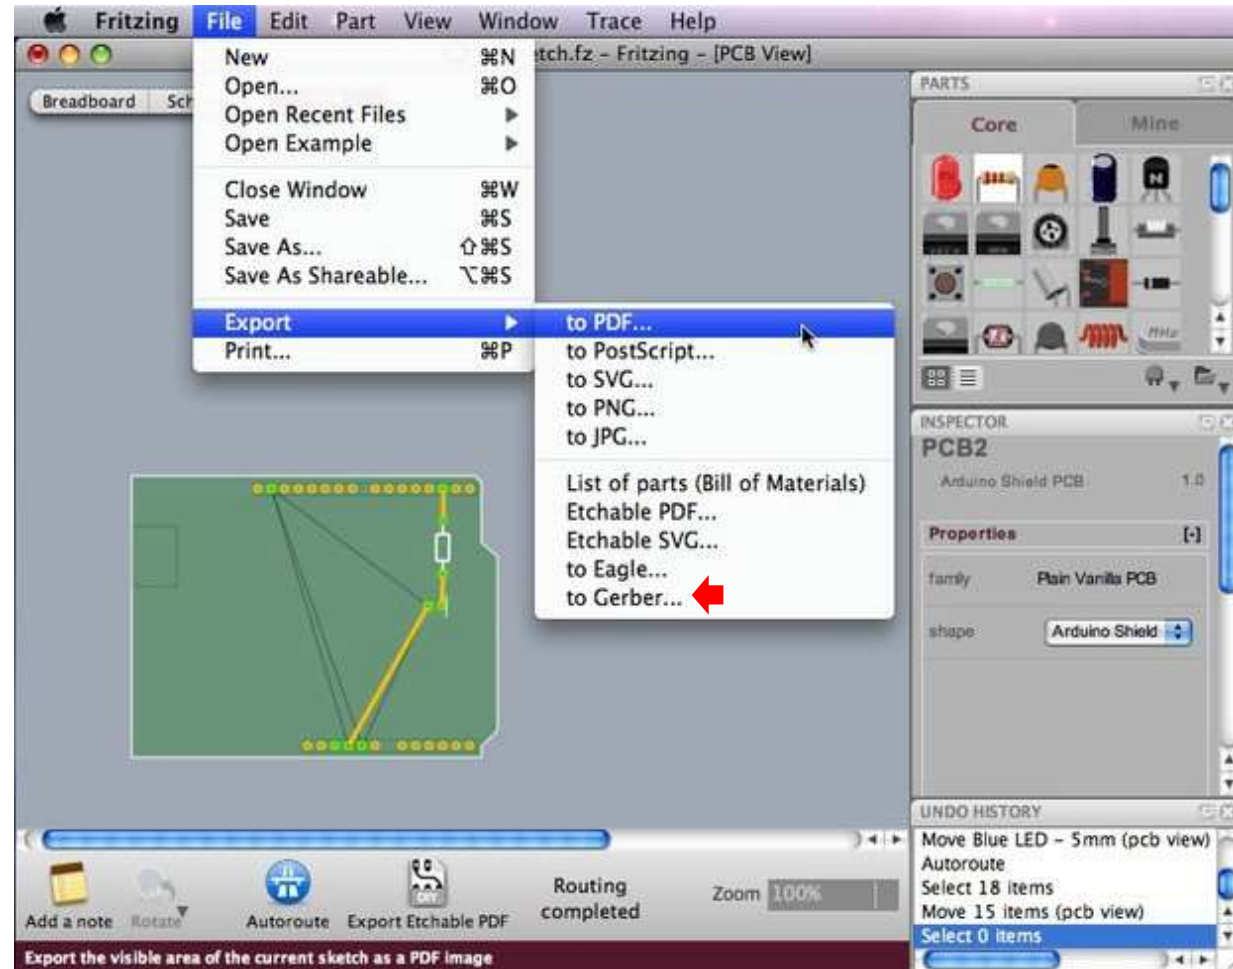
Fritzing File Edit Part View Window Trace Help

New ⌘N
Open... ⌘O
Open Recent Files
Open Example

Close Window ⌘W
Save ⌘S
Save As... ⇧⌘S
Save As Shareable... ⌥⌘S

Export
Print... ⌘P

to PDF...
to PostScript...
to SVG...
to PNG...
to JPG...

List of parts (Bill of Materials)
Etchable PDF...
Etchable SVG...
to Eagle...
to Gerber...

tch.fz - Fritzing - [PCB View]

Breadboard Sch

PARTS
Core Mine

INSPECTOR
PCB2
Arduino Shield PCB 1.0
Properties [-]
family Plain Vanilla PCB
shape Arduino Shield

UNDO HISTORY
Move Blue LED - 5mm (pcb view)
Autoroute
Select 18 items
Move 15 items (pcb view)
Select 0 items

Add a note Rotate Autoroute Export Etchable PDF Routing completed Zoom 100%

Export the visible area of the current sketch as a PDF image